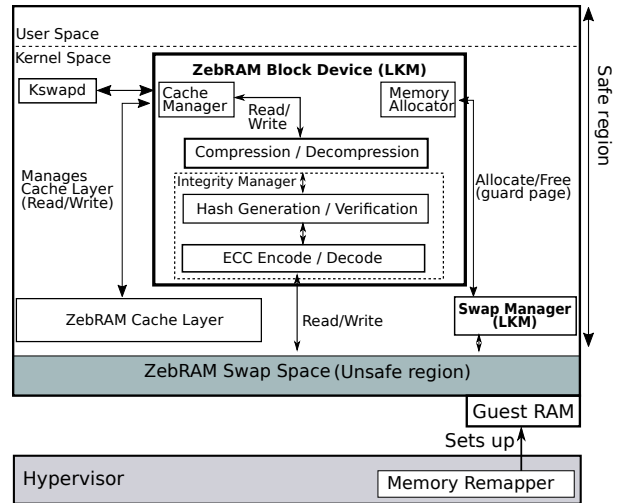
User Space

Kernel Space

ZebRAM Block Device (LKM)

Kswapd

Cache Manager

Read/ Write

Memory Allocator

Compression / Decompression

Integrity Manager

Hash Generation / Verification

ECC Encode / Decode

Manages Cache Layer (Read/Write)

Allocate/Free (guard page)

Safe region

ZebRAM Cache Layer

Read/Write

Swap Manager (LKM)

ZebRAM Swap Space (Unsafe region)

Guest RAM

Sets up

Hypervisor

Memory Remapper